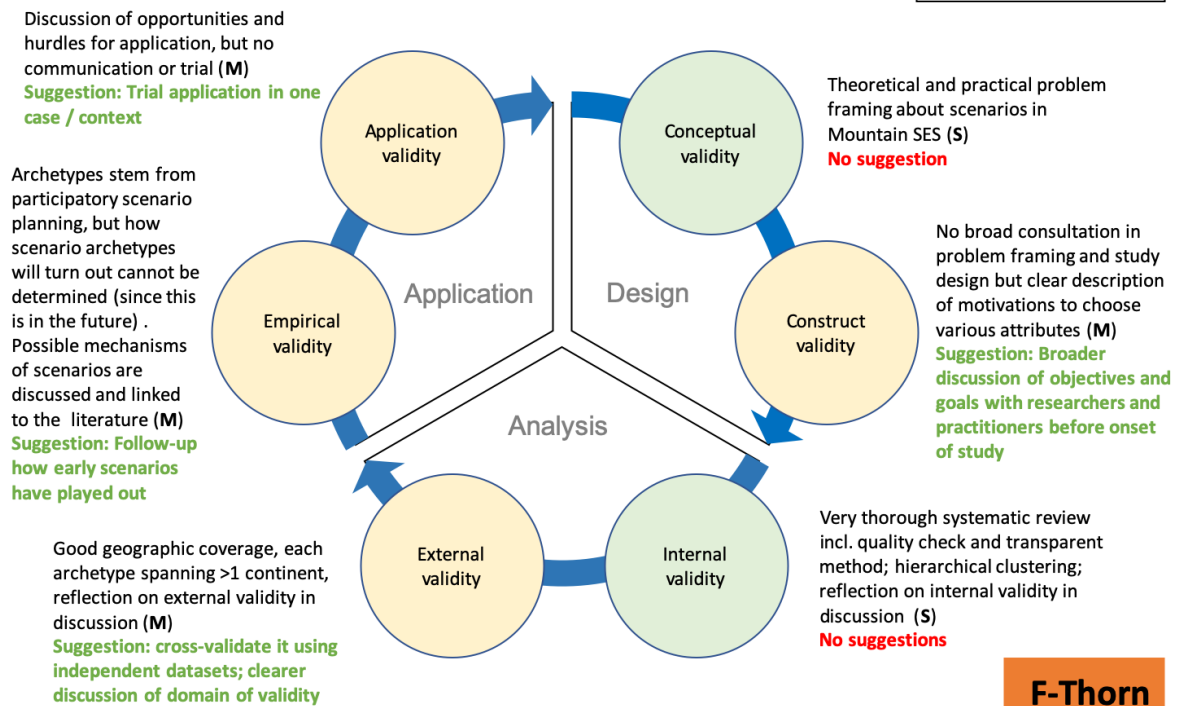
Discussion of opportunities and hurdles for application, but no communication or trial (**M**)
Suggestion: Trial application in one case / context

Application validity

Conceptual validity

Theoretical and practical problem framing about scenarios in Mountain SES (**S**)
No suggestion

Archetypes stem from participatory scenario planning, but how scenario archetypes will turn out cannot be determined (since this is in the future) . Possible mechanisms of scenarios are discussed and linked to the literature (**M**)
Suggestion: Follow-up how early scenarios have played out

Application

Design

Empirical validity

Construct validity

No broad consultation in problem framing and study design but clear description of motivations to choose various attributes (**M**)
Suggestion: Broader discussion of objectives and goals with researchers and practitioners before onset of study

Analysis

External validity

Internal validity

Very thorough systematic review incl. quality check and transparent method; hierarchical clustering; reflection on internal validity in discussion (**S**)
No suggestions

Good geographic coverage, each archetype spanning >1 continent, reflection on external validity in discussion (**M**)
Suggestion: cross-validate it using independent datasets; clearer discussion of domain of validity

F-Thorn